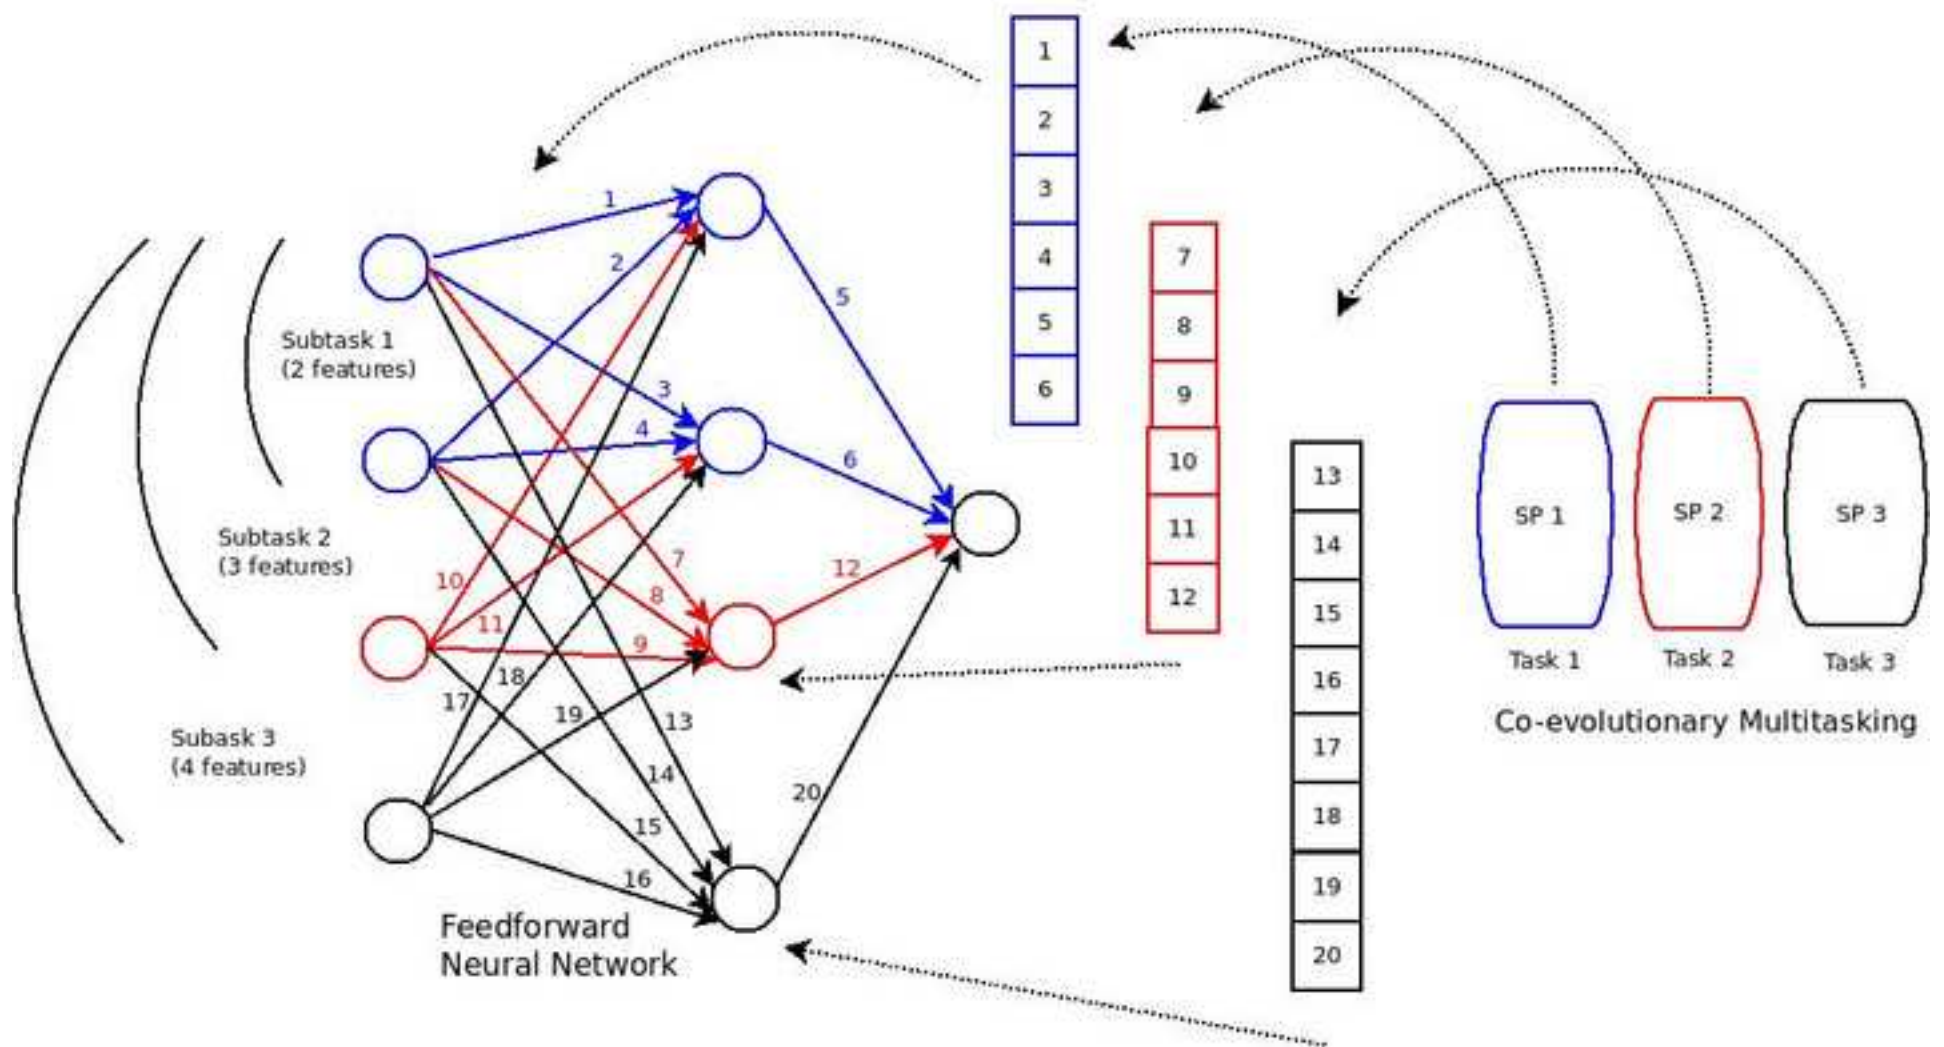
1
2
3
4
5
6

7
8
9
10
11
12

13
14
15
16
17
18
19
20

Subtask 1
(2 features)

Subtask 2
(3 features)

Subask 3
(4 features)

1 2 3 4 5 6 7 8 9 10 11 12 13 14 15 16 17 18 19 20

Feedforward
Neural Network

SP 1
SP 2
SP 3

Task 1
Task 2
Task 3

Co-evolutionary Multitasking